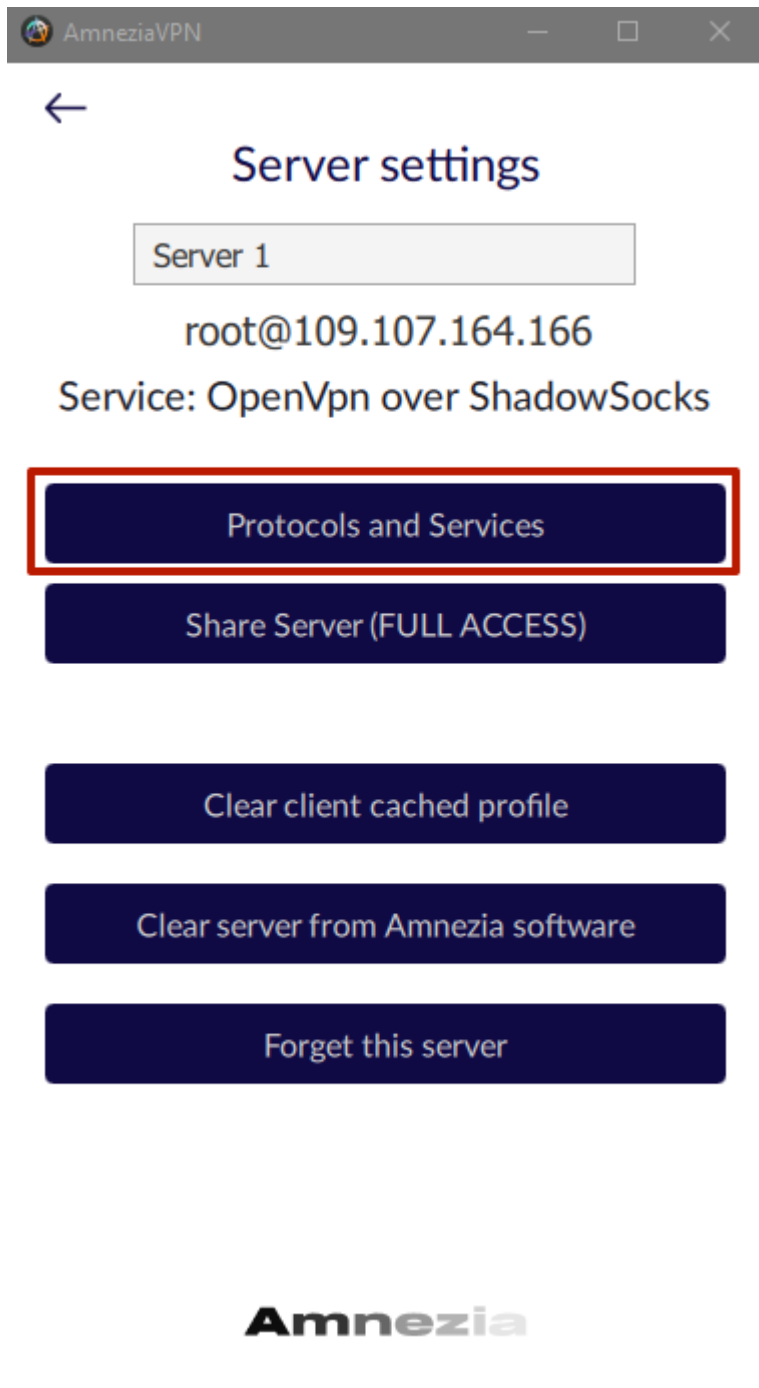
AmneziaVPN

←

Server settings

Server 1

root@109.107.164.166

Service: OpenVpn over ShadowSocks

Protocols and Services

Share Server (FULL ACCESS)

Clear client cached profile

Clear server from Amnezia software

Forget this server

Amnezia